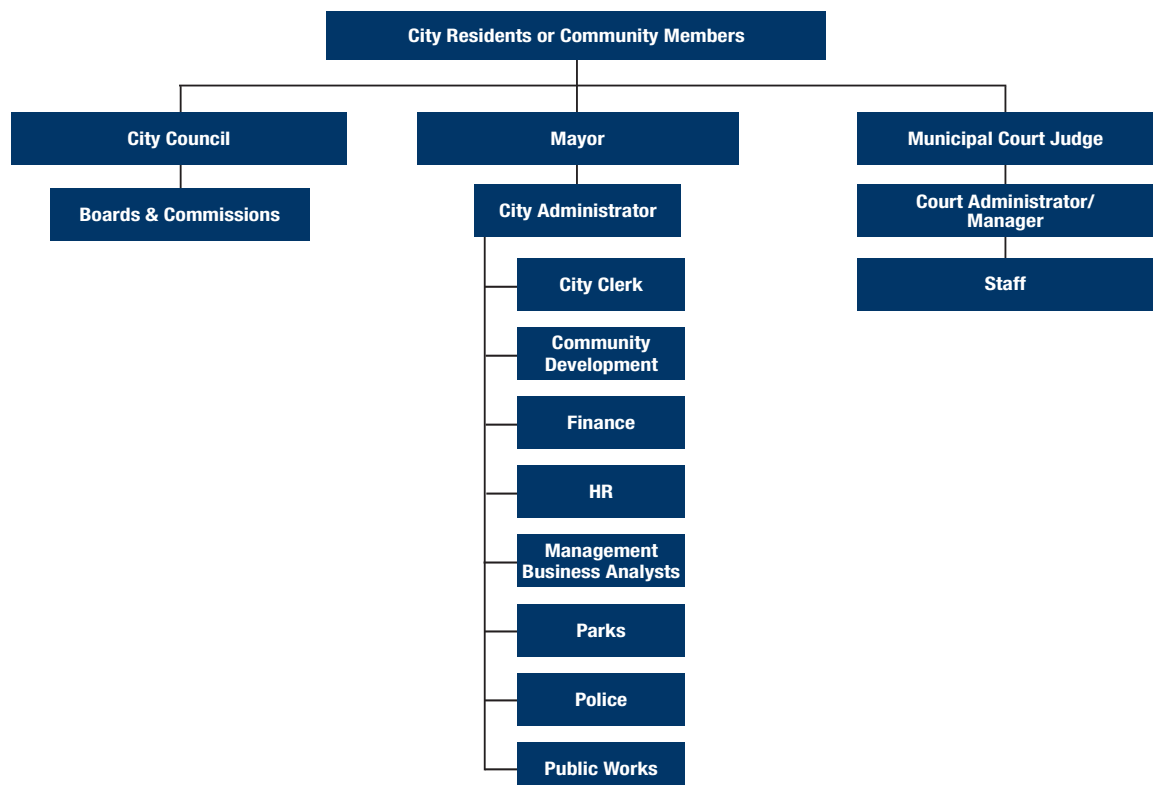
City Residents or Community Members

City Council

Boards & Commissions

Mayor

City Administrator

City Clerk

Community Development

Finance

HR

Management Business Analysts

Parks

Police

Public Works

Municipal Court Judge

Court Administrator/ Manager

Staff